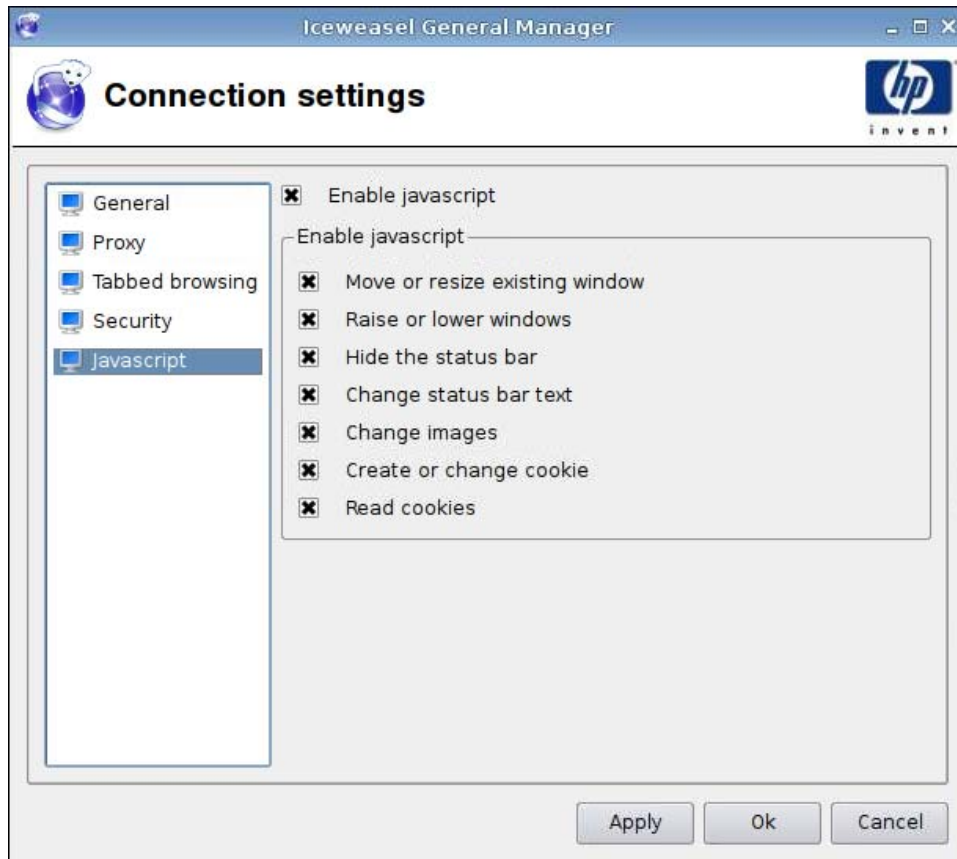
Iceweasel General Manager

Connection settings

hp
invent

General
Proxy
Tabbed browsing
Security
Javascript

Enable javascript

Enable javascript

Move or resize existing window
Raise or lower windows
Hide the status bar
Change status bar text
Change images
Create or change cookie
Read cookies

Apply
Ok
Cancel